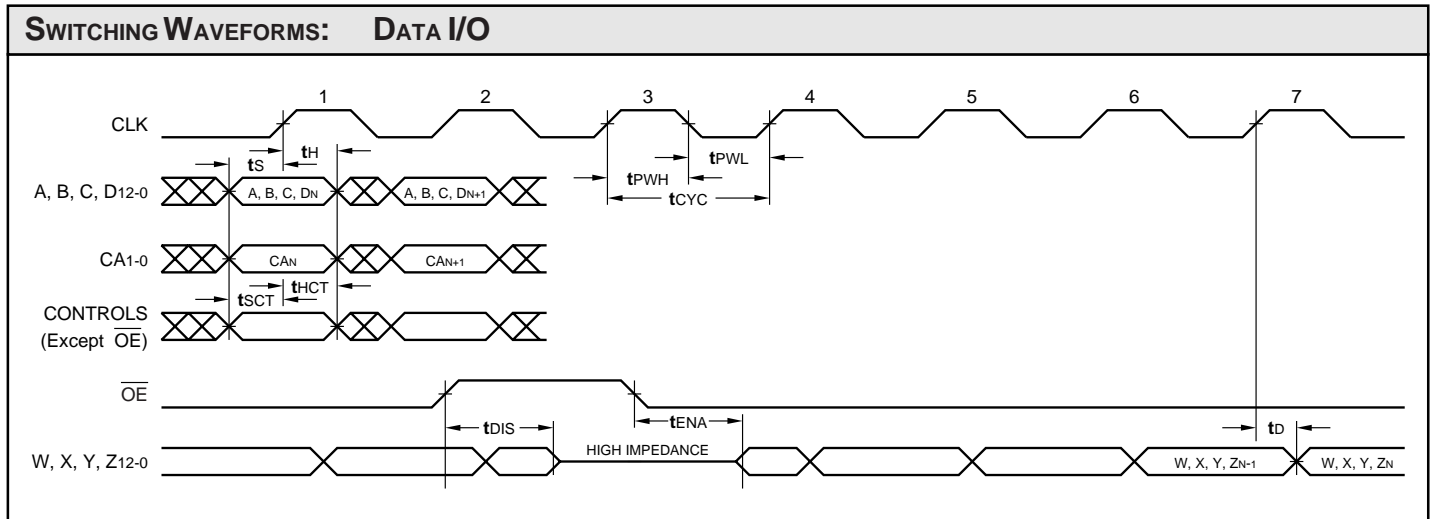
SWITCHING WAVEFORMS: DATA I/O

1 2 3 4 5 6 7

CLK

$t_S$ $t_H$ $t_{PWL}$

A, B, C, $D_{12-0}$ A, B, C, $D_N$ A, B, C, $D_{N+1}$ $t_{PWH}$ $t_{CYC}$

$CA_{1-0}$ $CA_N$ $CA_{N+1}$

$t_{HCT}$ $t_{SCT}$

CONTROLS (Except $\overline{OE}$)

$\overline{OE}$

$t_{DIS}$ $t_{ENA}$ $t_D$

HIGH IMPEDANCE

W, X, Y, $Z_{12-0}$ W, X, Y, $Z_{N-1}$ W, X, Y, $Z_N$